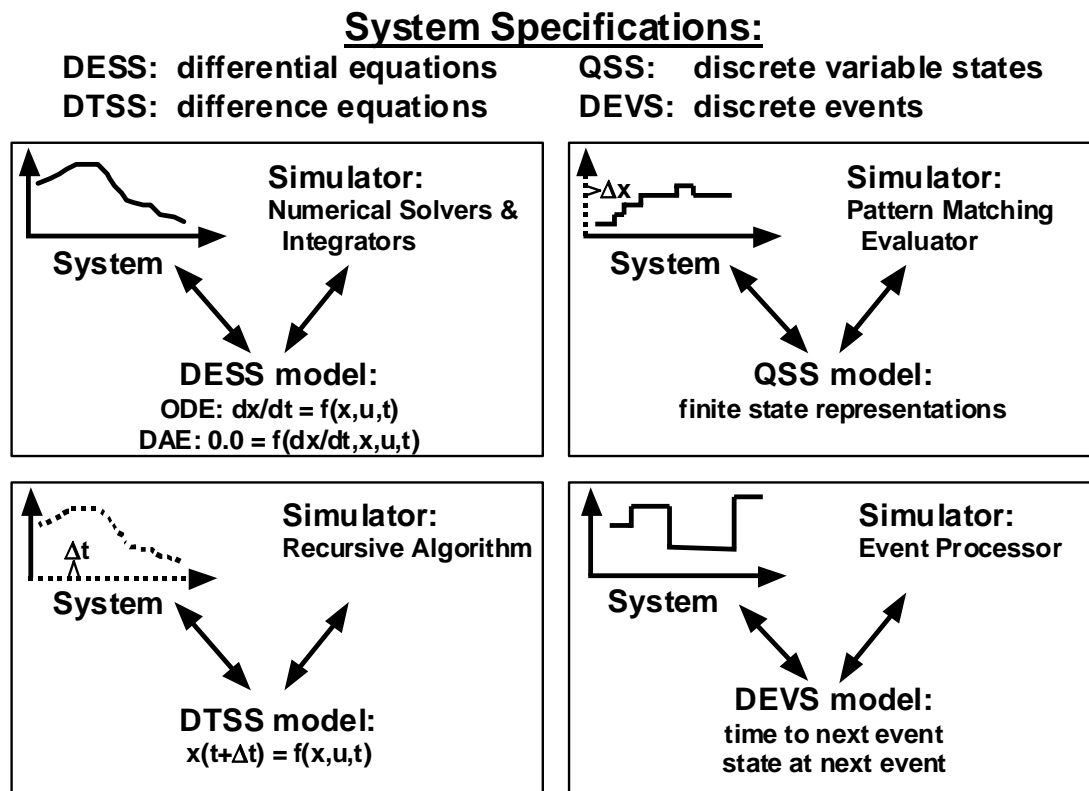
System Specifications:

DESS: differential equations
DTSS: difference equations
QSS: discrete variable states
DEVS: discrete events

System

Simulator:
Numerical Solvers & Integrators

DESS model:
ODE: $dx/dt = f(x,u,t)$
DAE: $0.0 = f(dx/dt,x,u,t)$

$>\Delta x$

System

Simulator:
Pattern Matching Evaluator

QSS model:
finite state representations

$\Delta t$

System

Simulator:
Recursive Algorithm

DTSS model:
$x(t+\Delta t) = f(x,u,t)$

System

Simulator:
Event Processor

DEVS model:
time to next event
state at next event